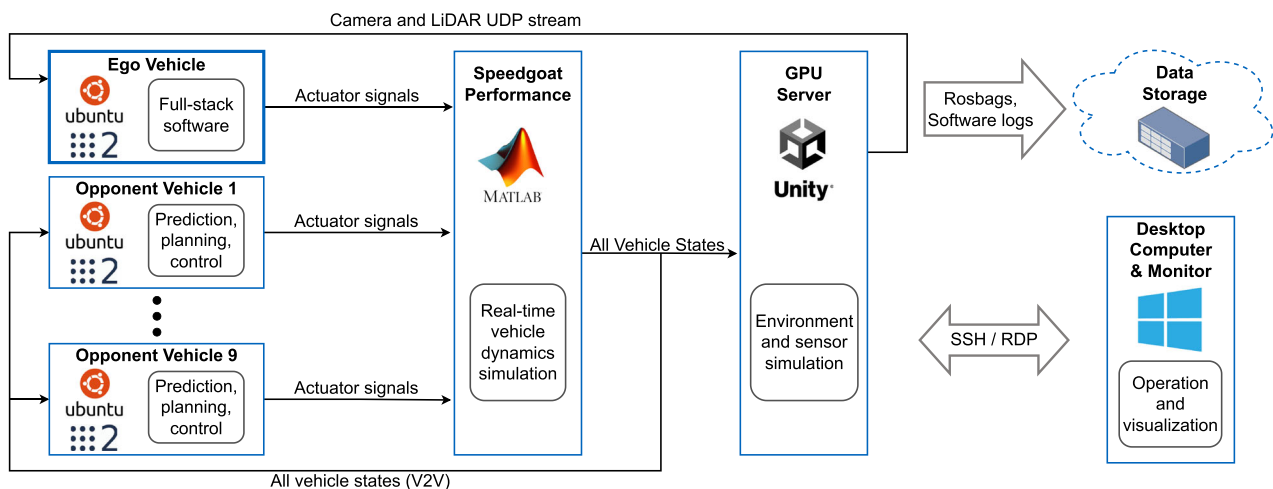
Camera and LiDAR UDP stream

Ego Vehicle
ubuntu
2
Full-stack software

Opponent Vehicle 1
ubuntu
2
Prediction, planning, control

Opponent Vehicle 9
ubuntu
2
Prediction, planning, control

Actuator signals
Actuator signals
Actuator signals

Speedgoat Performance
MATLAB
Real-time vehicle dynamics simulation

All Vehicle States

GPU Server
Unity
Environment and sensor simulation

Rosbags, Software logs

Data Storage

SSH / RDP

Desktop Computer & Monitor
Operation and visualization

All vehicle states (V2V)